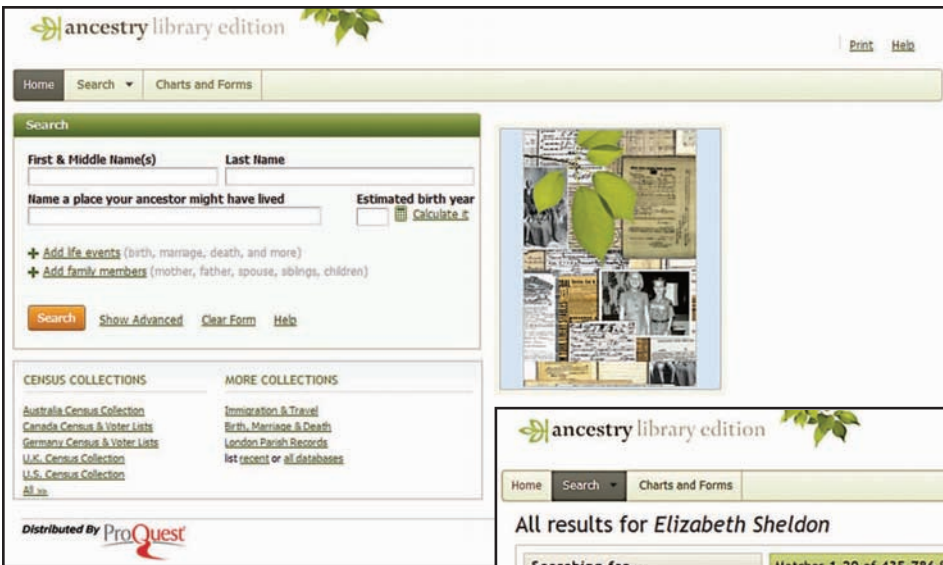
ancestry library edition

Print Help

Home Search ▾ Charts and Forms

Search

First & Middle Name(s) Last Name

Name a place your ancestor might have lived Estimated birth year

Calculate it

+ Add life events (birth, marriage, death, and more)
+ Add family members (mother, father, spouse, siblings, children)

Search Show Advanced Clear Form Help

CENSUS COLLECTIONS
Australia Census Collection
Canada Census & Voter Lists
Germany Census & Voter Lists
U.K. Census Collection
U.S. Census Collection
All »

MORE COLLECTIONS
Immigration & Travel
Birth, Marriage & Death
London Parish Records
list recent or all databases

Distributed By ProQuest

ancestry library edition

Home Search ▾ Charts and Forms

All results for Elizabeth Sheldon

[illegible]

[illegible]